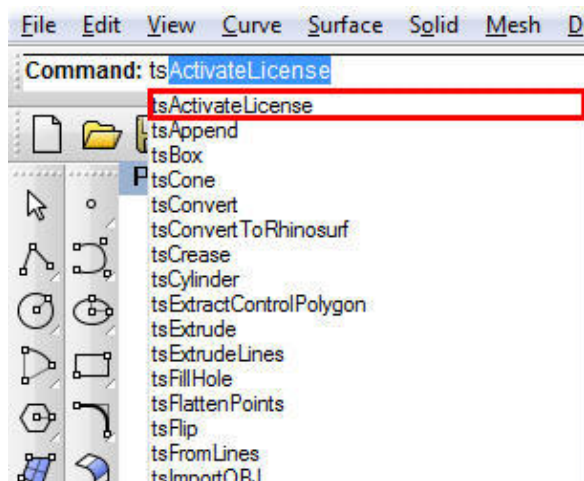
File Edit View Curve Surface Solid Mesh D

Command: tsActivateLicense

tsActivateLicense
tsAppend
tsBox
tsCone
tsConvert
tsConvertToRhinosurf
tsCrease
tsCylinder
tsExtractControlPolygon
tsExtrude
tsExtrudeLines
tsFillHole
tsFlattenPoints
tsFlip
tsFromLines
tsImportOBJ

P